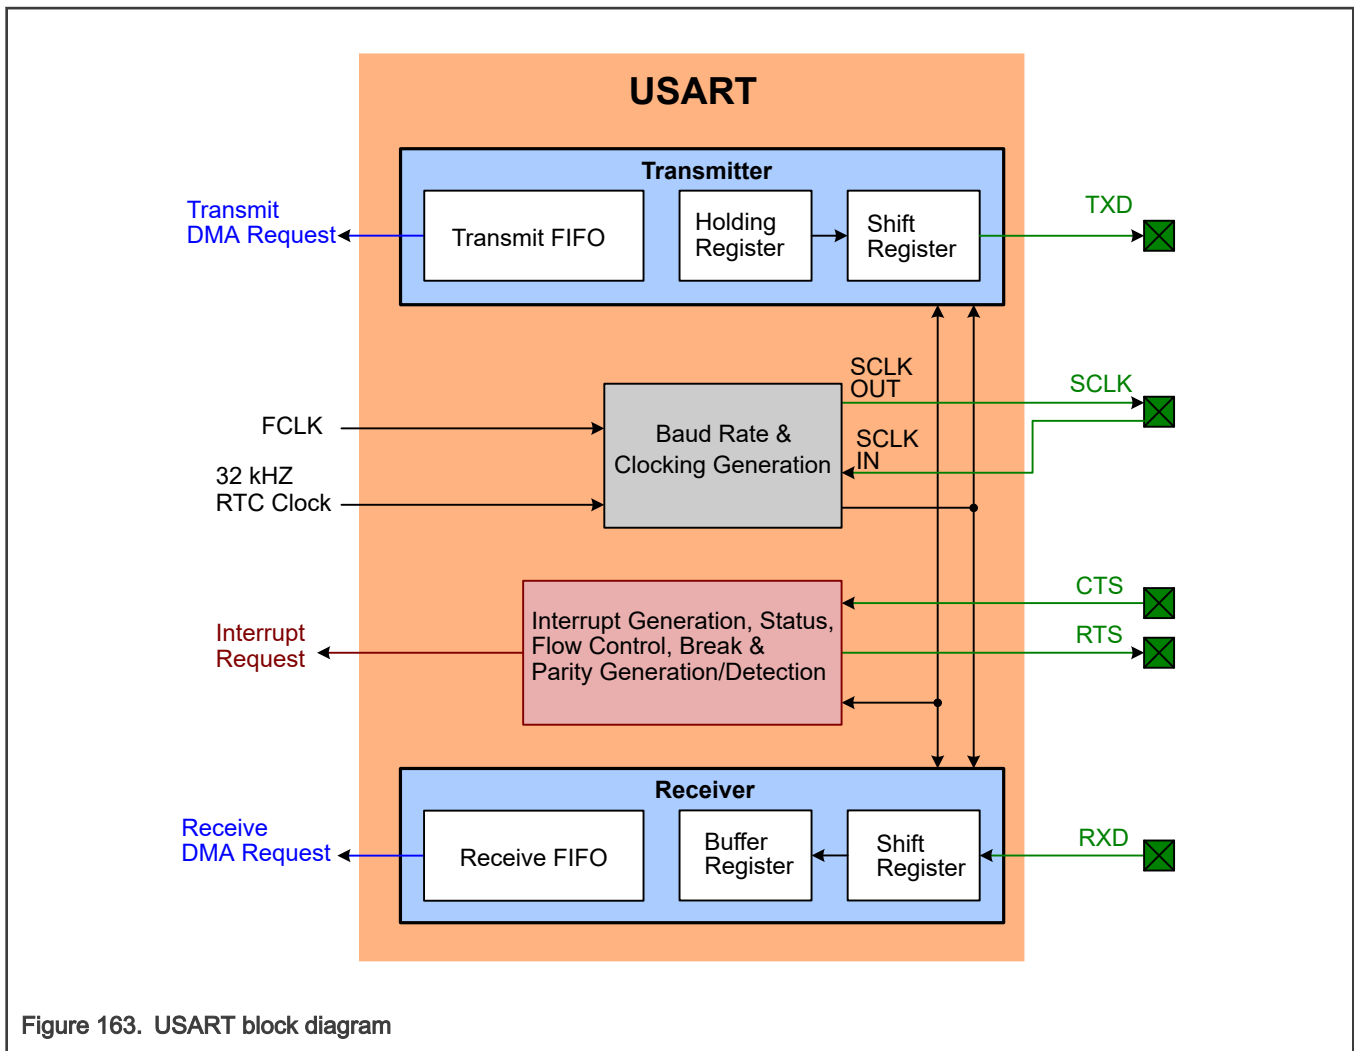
USART

Transmitter

Transmit DMA Request

Transmit FIFO

Holding Register

Shift Register

TXD

SCLK OUT

SCLK

FCLK

Baud Rate & Clocking Generation

SCLK IN

32 kHZ RTC Clock

CTS

Interrupt Request

Interrupt Generation, Status, Flow Control, Break & Parity Generation/Detection

RTS

Receiver

Receive DMA Request

Receive FIFO

Buffer Register

Shift Register

RXD

Figure 163. USART block diagram